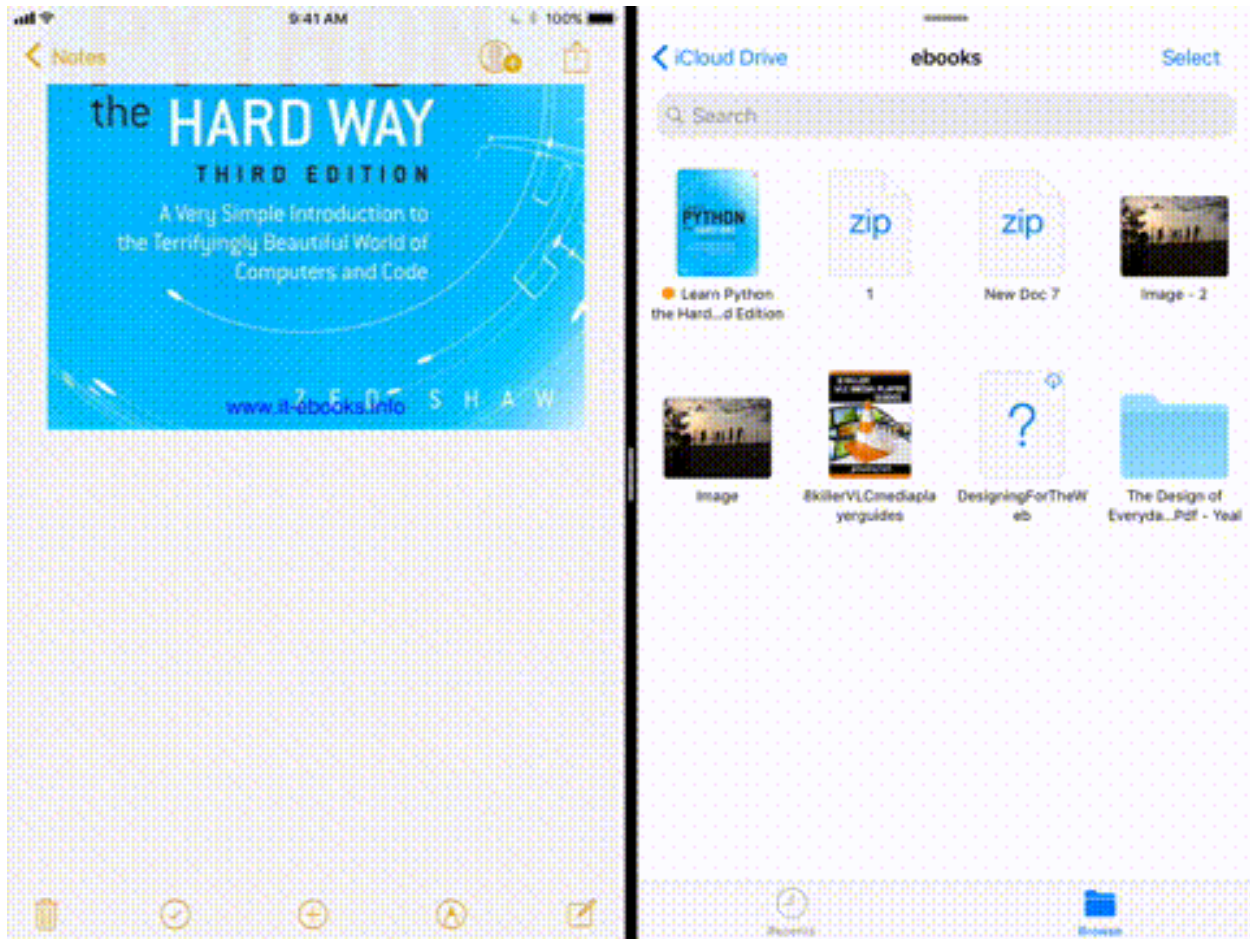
9:41 AM
100%
Notes

the HARD WAY
THIRD EDITION
A Very Simple Introduction to the Terrifyingly Beautiful World of Computers and Code
ZED SHAW
www.it-ebooks.info

iCloud Drive
ebooks
Select
Search

PYTHON
Learn Python the Hard...d Edition
zip
1
zip
New Doc 7
Image - 2
Image
8killerVLCmediaplayerguides
?
DesigningForTheWeb
The Design of Everyda...Pdf - Yeal

Recents
Browse